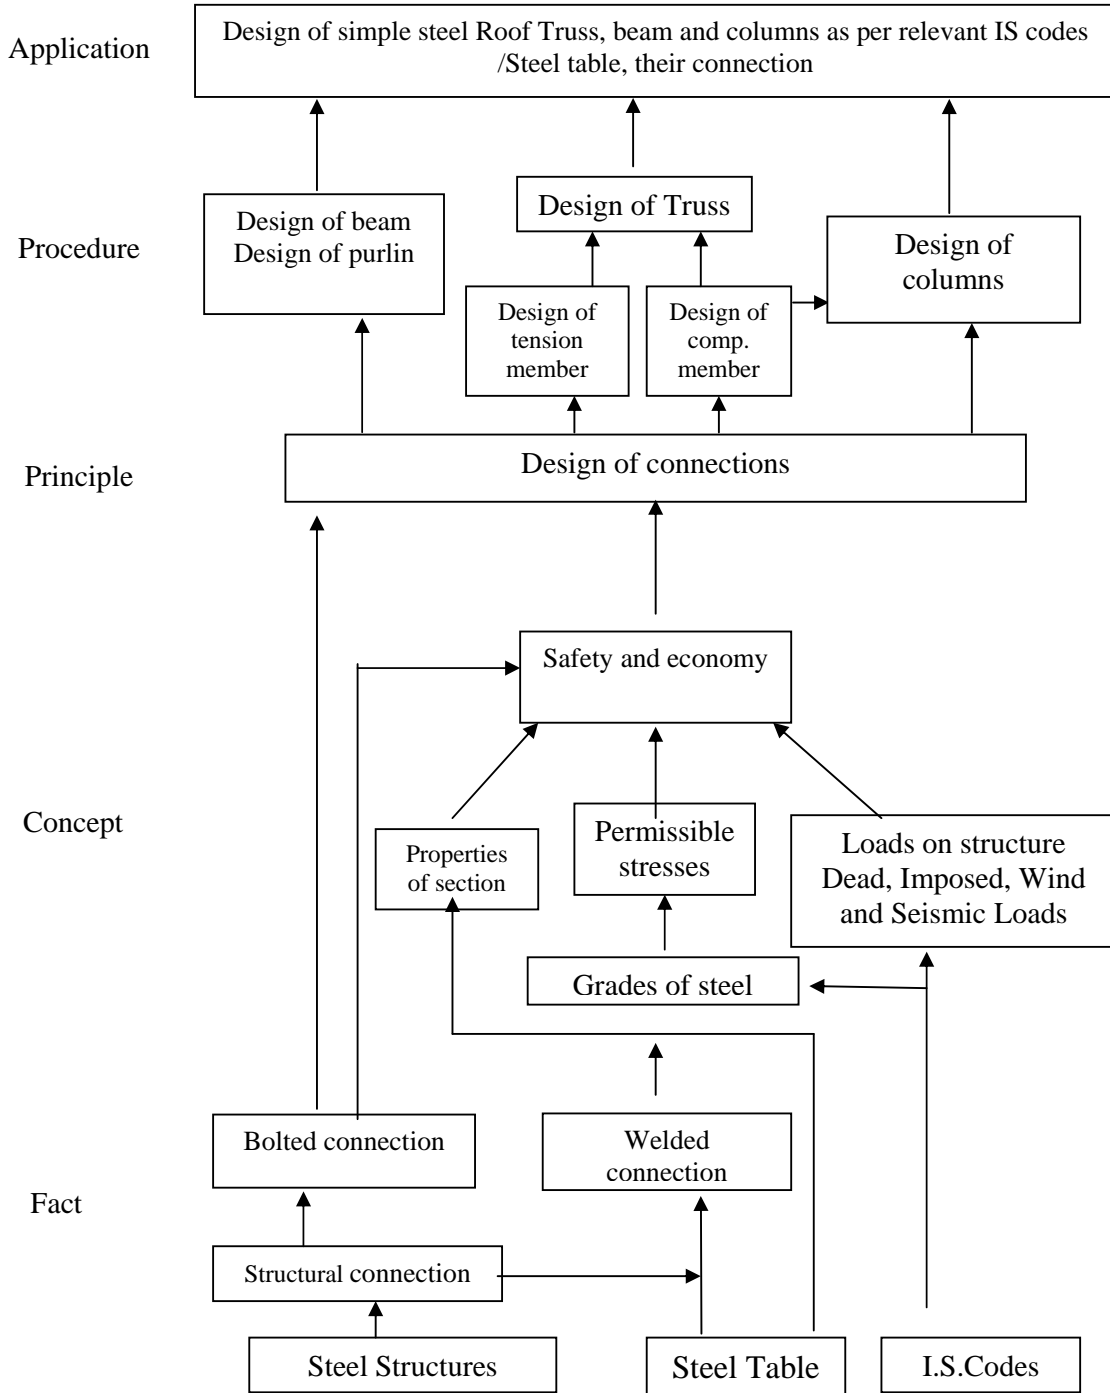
Application

Design of simple steel Roof Truss, beam and columns as per relevant IS codes /Steel table, their connection

Procedure

Design of beam
Design of purlin

Design of Truss

Design of tension member

Design of comp. member

Design of columns

Principle

Design of connections

Concept

Safety and economy

Properties of section

Permissible stresses

Loads on structure Dead, Imposed, Wind and Seismic Loads

Grades of steel

Fact

Bolted connection

Welded connection

Structural connection

Steel Structures

Steel Table

I.S.Codes